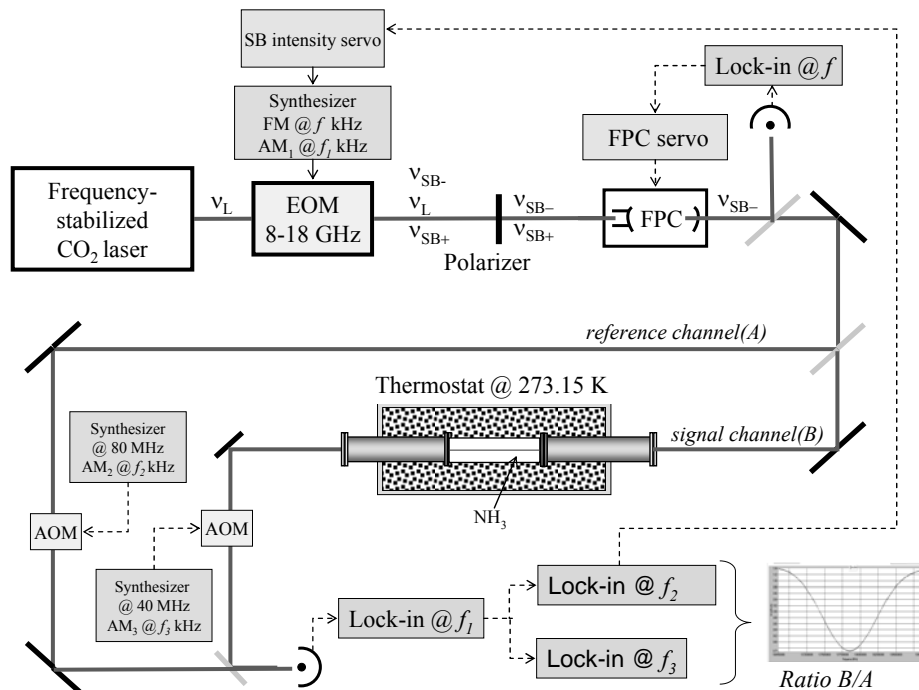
SB intensity servo

Synthesizer
FM @ $f$ kHz
AM$_1$ @ $f_1$ kHz

Lock-in @ $f$

FPC servo

Frequency-stabilized $CO_2$ laser

$\nu_L$

EOM
8-18 GHz

$\nu_{SB-}$
$\nu_L$
$\nu_{SB+}$

$\nu_{SB-}$
$\nu_{SB+}$

Polarizer

FPC

$\nu_{SB-}$

reference channel(A)

Thermostat @ 273.15 K

signal channel(B)

Synthesizer
@ 80 MHz
AM$_2$ @ $f_2$ kHz

$NH_3$

AOM

AOM

Synthesizer
@ 40 MHz
AM$_3$ @ $f_3$ kHz

Lock-in @ $f_1$

Lock-in @ $f_2$

Lock-in @ $f_3$

Ratio B/A